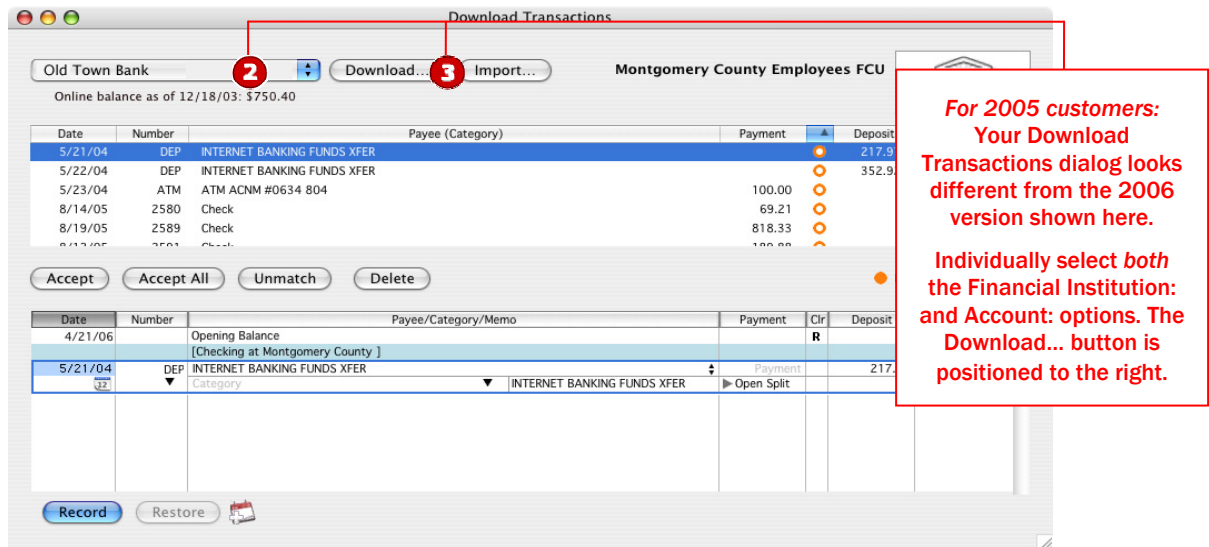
Download Transactions

Old Town Bank

2

Download...

3

Import...

Montgomery County Employees FCU

Online balance as of 12/18/03: $750.40

| Date | Number | Payee (Category) | Payment | | Deposit |
|---|---|---|---|---|---|
| 5/21/04 | DEP | INTERNET BANKING FUNDS XFER | | | 217.9 |
| 5/22/04 | DEP | INTERNET BANKING FUNDS XFER | | | 352.9 |
| 5/23/04 | ATM | ATM ACNM #0634 804 | 100.00 | | |
| 8/14/05 | 2580 | Check | 69.21 | | |
| 8/19/05 | 2589 | Check | 818.33 | | |

Accept Accept All Unmatch Delete

| Date | Number | Payee/Category/Memo | Payment | Clr | Deposit |
|---|---|---|---|---|---|
| 4/21/06 | | Opening Balance | | R | |
| | | [Checking at Montgomery County ] | | | |
| 5/21/04 | DEP | INTERNET BANKING FUNDS XFER | Payment | | 217. |
| | | Category INTERNET BANKING FUNDS XFER | Open Split | | |

Record Restore

*For 2005 customers:* Your Download Transactions dialog looks different from the 2006 version shown here.

Individually select *both* the Financial Institution: and Account: options. The Download... button is positioned to the right.